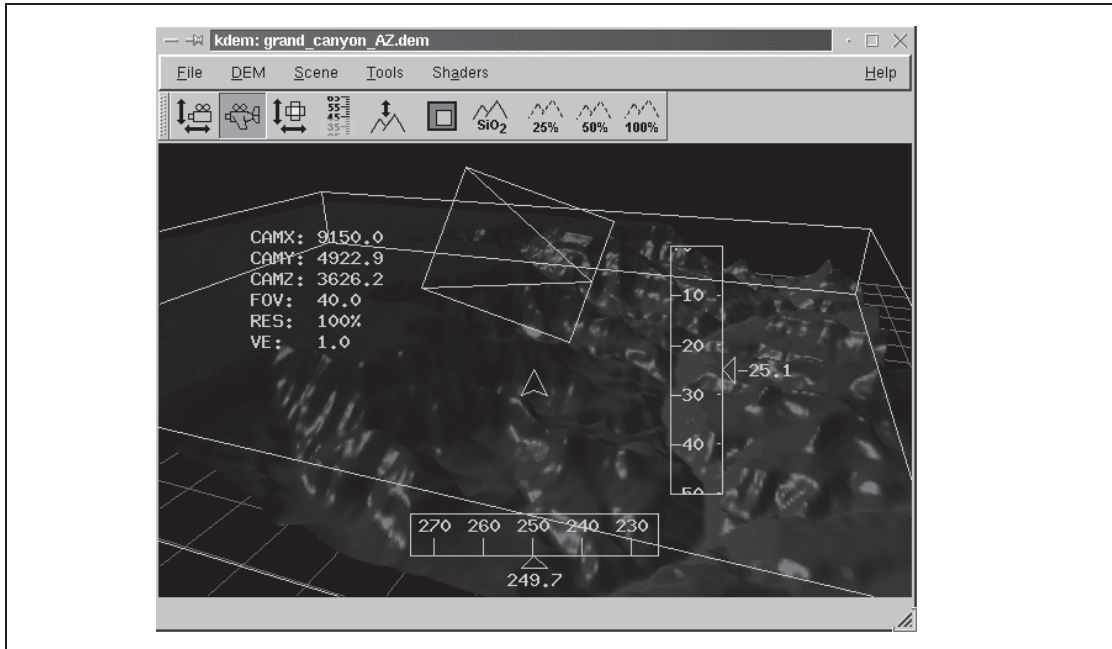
kdem: grand_canyon_AZ.dem

File DEM Scene Tools Shaders Help

$SiO_2$ 25% 50% 100%

CAMX: 9150.0
CAMY: 4922.9
CAMZ: 3626.2
FOV: 40.0
RES: 100%
VE: 1.0

-10
-20
-25.1
-30
-40
-50

270 260 250 240 230
249.7